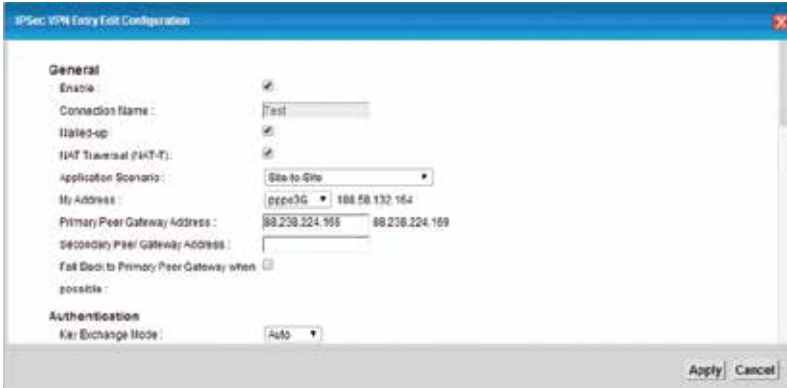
IPSec VPN Entry Edit Configuration

General

Enable :

Connection Name : Test

Nailed-up

NAT Traversal (NAT-T) :

Application Scenario : Site-to-Site

My Address : pppoe3G 188.58.132.164

Primary Peer Gateway Address : 88.238.224.169 88.238.224.169

Secondary Peer Gateway Address :

Fall Back to Primary Peer Gateway when possible :

Authentication

Key Exchange Mode : Auto

Apply Cancel